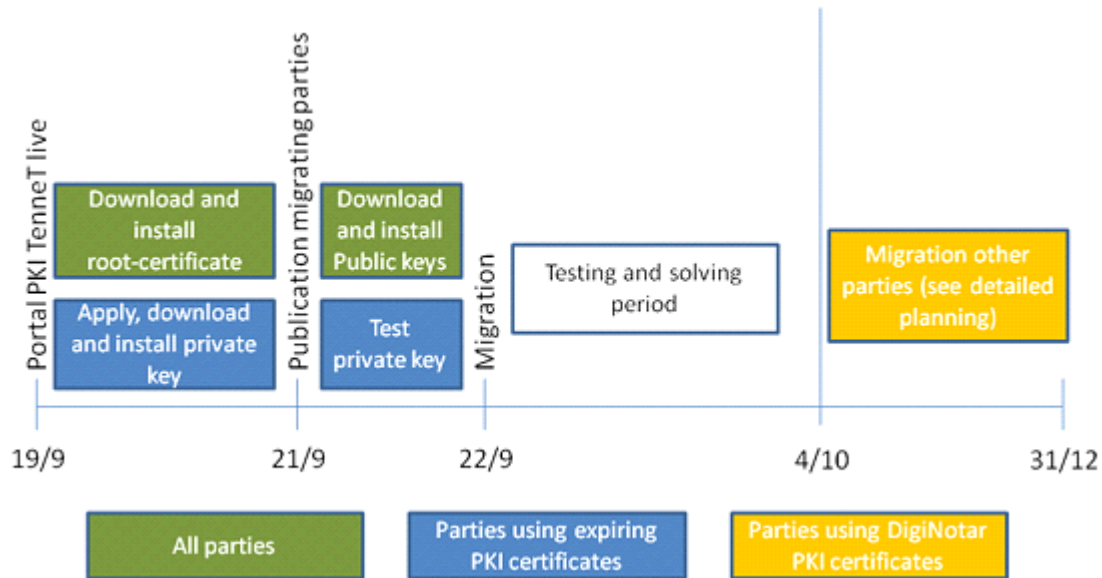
Portal PKI TenneT live

Download and install root-certificate

Apply, download and install private key

Publication migrating parties

Download and install Public keys

Test private key

Migration

Testing and solving period

Migration other parties (see detailed planning)

19/9

21/9

22/9

4/10

31/12

All parties

Parties using expiring PKI certificates

Parties using DigiNotar PKI certificates